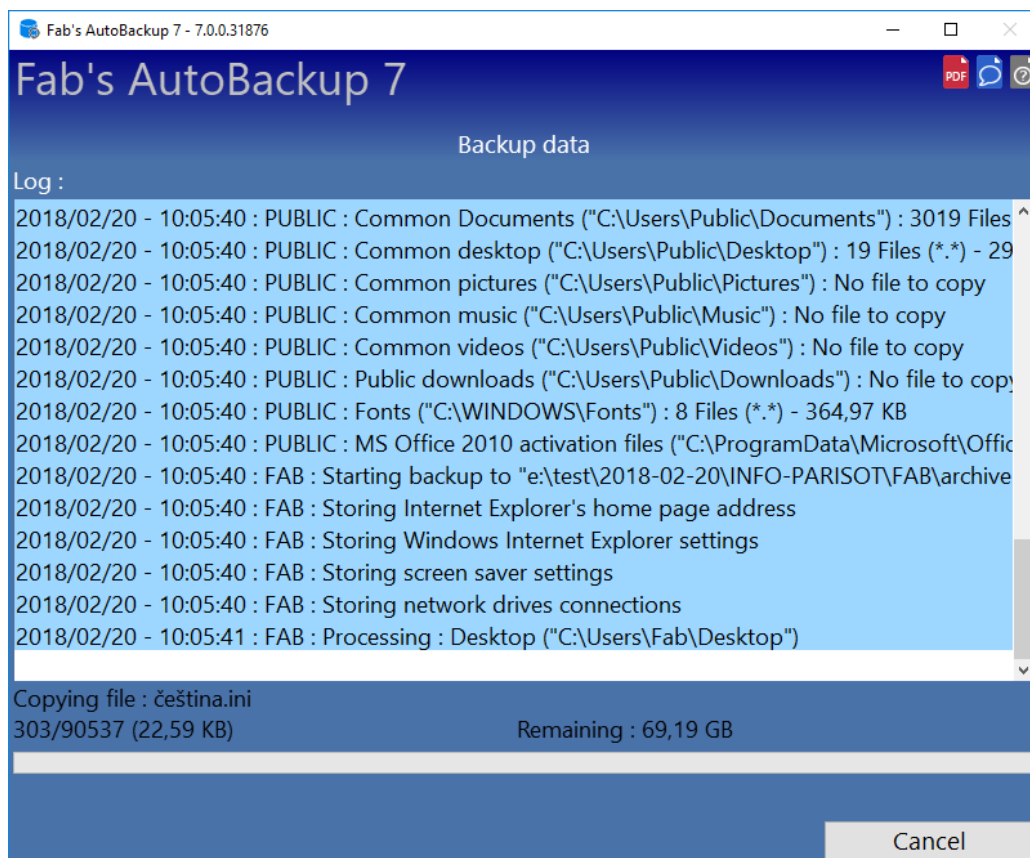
Fab's AutoBackup 7 - 7.0.0.31876

Fab's AutoBackup 7

PDF

Backup data

Log :

2018/02/20 - 10:05:40 : PUBLIC : Common Documents ("C:\Users\Public\Documents") : 3019 Files
2018/02/20 - 10:05:40 : PUBLIC : Common desktop ("C:\Users\Public\Desktop") : 19 Files (*.*) - 29
2018/02/20 - 10:05:40 : PUBLIC : Common pictures ("C:\Users\Public\Pictures") : No file to copy
2018/02/20 - 10:05:40 : PUBLIC : Common music ("C:\Users\Public\Music") : No file to copy
2018/02/20 - 10:05:40 : PUBLIC : Common videos ("C:\Users\Public\Videos") : No file to copy
2018/02/20 - 10:05:40 : PUBLIC : Public downloads ("C:\Users\Public\Downloads") : No file to copy
2018/02/20 - 10:05:40 : PUBLIC : Fonts ("C:\WINDOWS\Fonts") : 8 Files (*.*) - 364,97 KB
2018/02/20 - 10:05:40 : PUBLIC : MS Office 2010 activation files ("C:\ProgramData\Microsoft\Offic
2018/02/20 - 10:05:40 : FAB : Starting backup to "e:\test\2018-02-20\INFO-PARISOT\FAB\archive
2018/02/20 - 10:05:40 : FAB : Storing Internet Explorer's home page address
2018/02/20 - 10:05:40 : FAB : Storing Windows Internet Explorer settings
2018/02/20 - 10:05:40 : FAB : Storing screen saver settings
2018/02/20 - 10:05:40 : FAB : Storing network drives connections
2018/02/20 - 10:05:41 : FAB : Processing : Desktop ("C:\Users\Fab\Desktop")

Copying file : čeština.ini
303/90537 (22,59 KB)
Remaining : 69,19 GB

Cancel